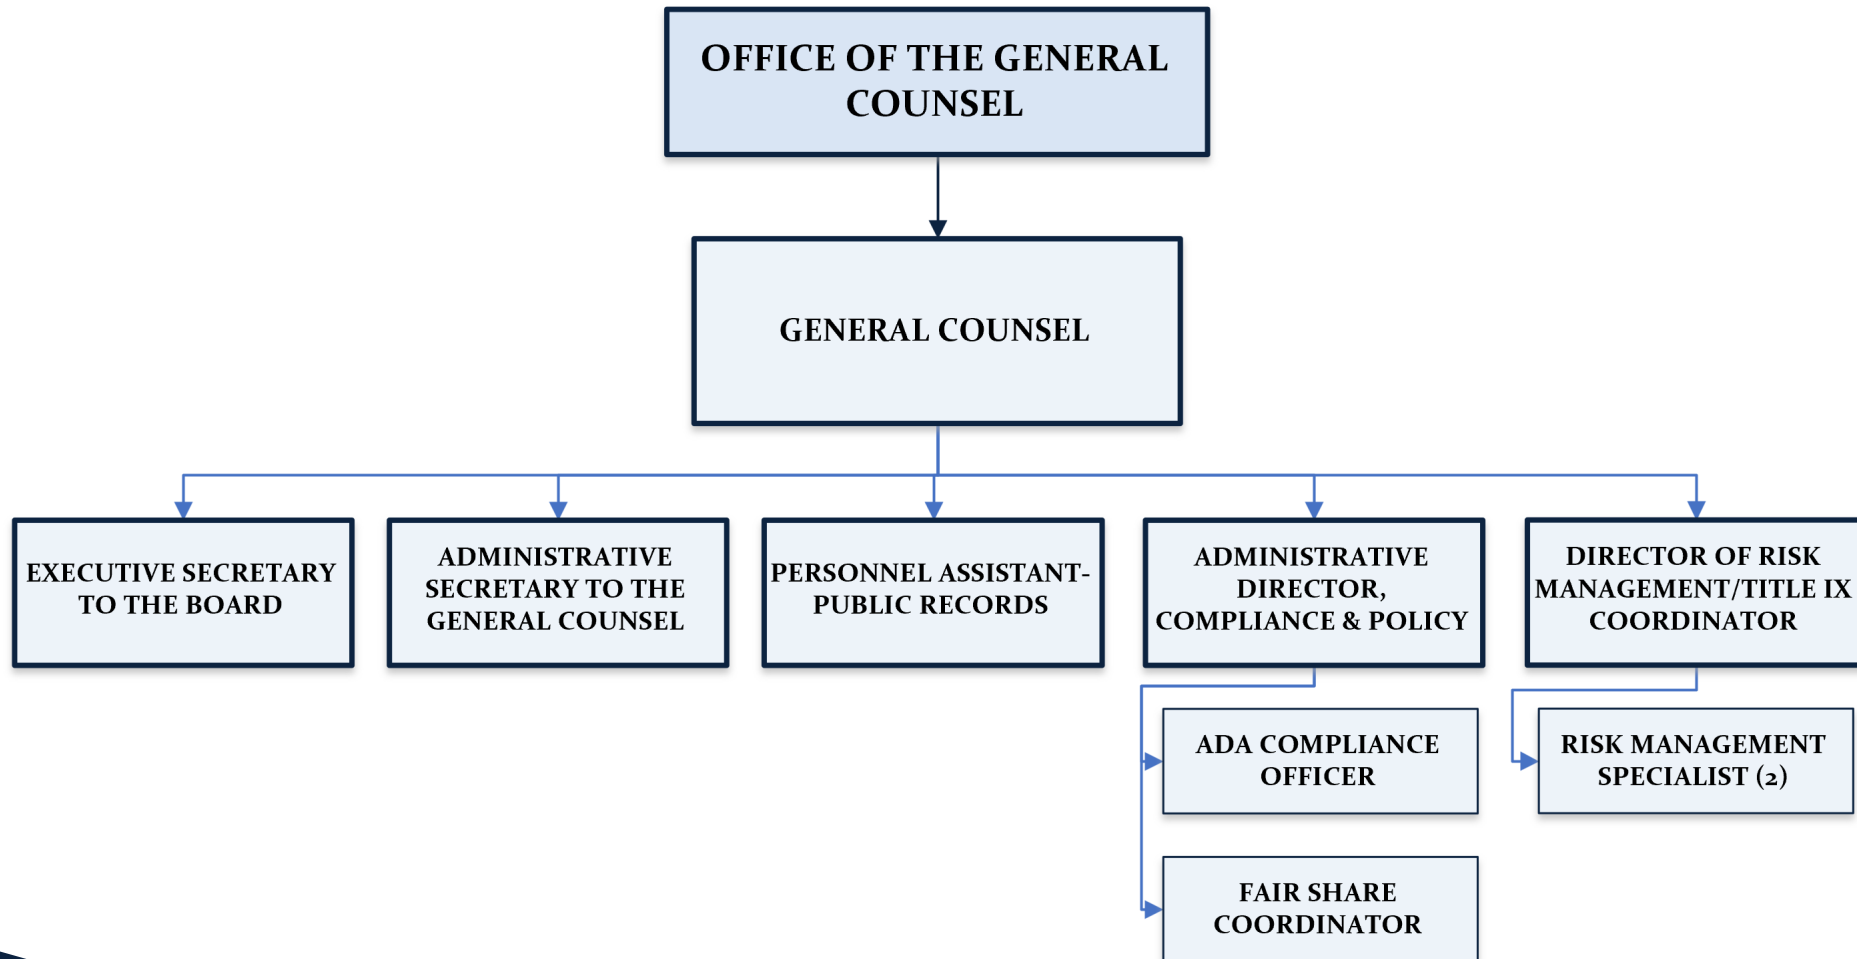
OFFICE OF THE GENERAL COUNSEL

GENERAL COUNSEL

EXECUTIVE SECRETARY TO THE BOARD

ADMINISTRATIVE SECRETARY TO THE GENERAL COUNSEL

PERSONNEL ASSISTANT-PUBLIC RECORDS

ADMINISTRATIVE DIRECTOR, COMPLIANCE & POLICY

DIRECTOR OF RISK MANAGEMENT/TITLE IX COORDINATOR

ADA COMPLIANCE OFFICER

FAIR SHARE COORDINATOR

RISK MANAGEMENT SPECIALIST (2)